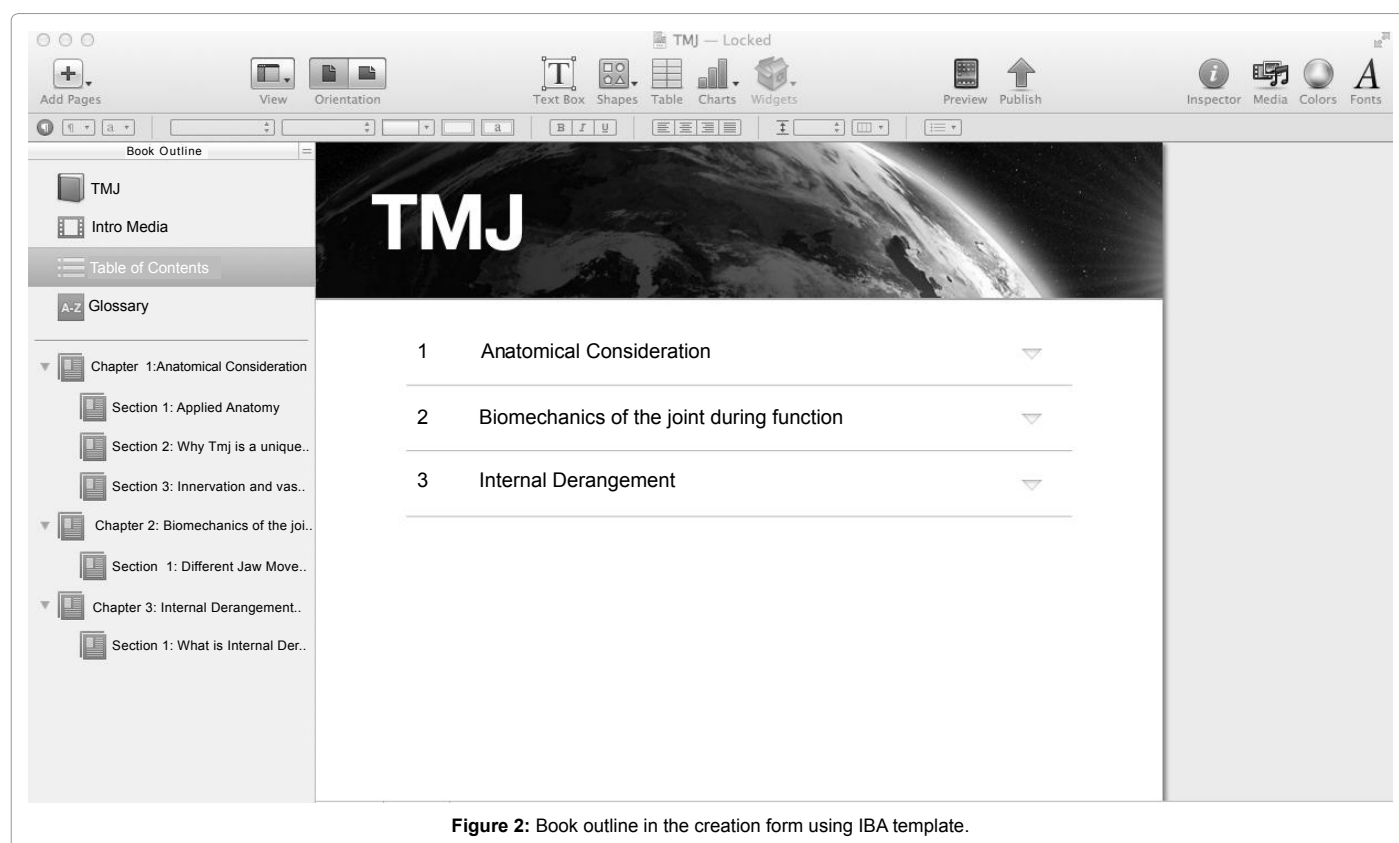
TMJ — Locked

Add Pages
View
Orientation
Text Box
Shapes
Table
Charts
Widgets
Preview
Publish
Inspector
Media
Colors
Fonts

B I U

Book Outline

TMJ
Intro Media
Table of Contents
A-Z Glossary

Chapter 1:Anatomical Consideration
Section 1: Applied Anatomy
Section 2: Why Tmj is a unique..
Section 3: Innervation and vas..
Chapter 2: Biomechanics of the joi..
Section 1: Different Jaw Move..
Chapter 3: Internal Derangement..
Section 1: What is Internal Der..

TMJ

1 Anatomical Consideration
2 Biomechanics of the joint during function
3 Internal Derangement

**Figure 2:** Book outline in the creation form using IBA template.